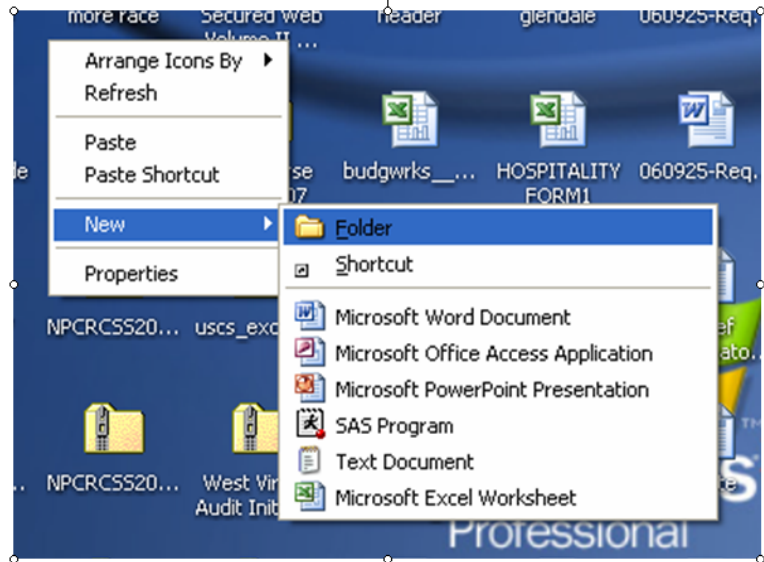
more race
Secured Web Volume II ...
header
glendale
060925-Req.

Arrange Icons By
Refresh

Paste
Paste Shortcut

New

Properties

Folder
Shortcut
Microsoft Word Document
Microsoft Office Access Application
Microsoft PowerPoint Presentation
SAS Program
Text Document
Microsoft Excel Worksheet

le
rse
07
budgwrks_...
HOSPITALITY FORM1
060925-Req.

NPCRCSS20...
uscs_exc
ef
ato...

NPCRCSS20...
West Vir
Audit Init
Professional